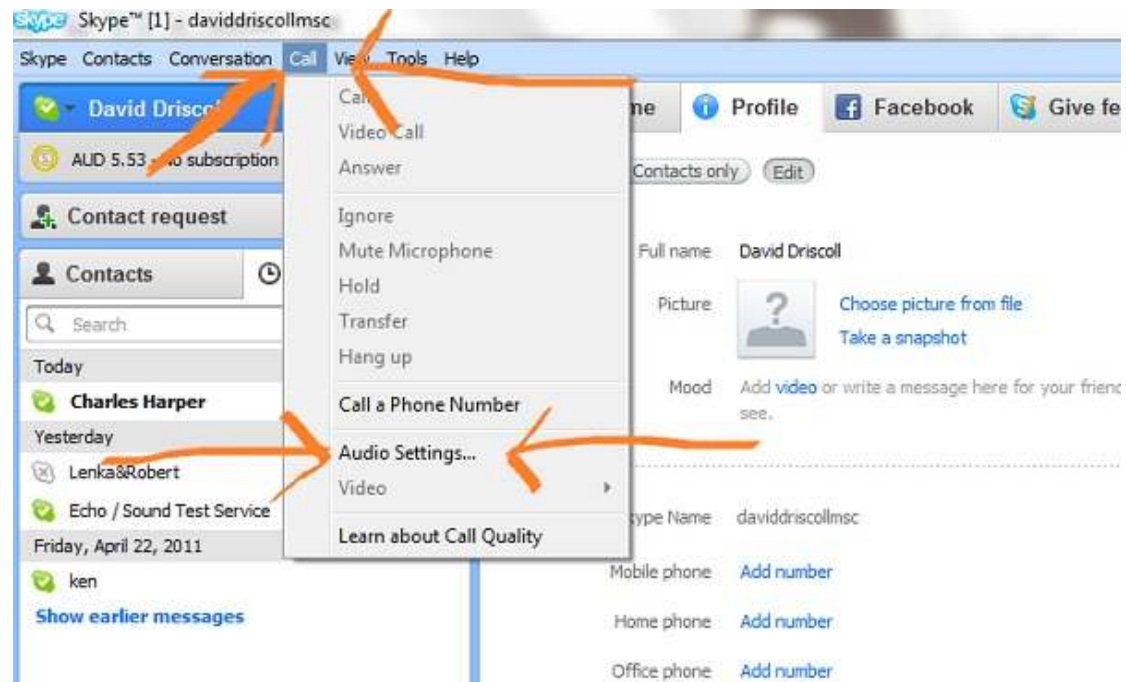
skype Skype™ [1] - daviddriscollmsc

Skype Contacts Conversation Call View Tools Help

David Drisc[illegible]

AUD 5.53 - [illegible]o subscription

Contact request

Contacts

Search

Today

Charles Harper

Yesterday

Lenka&Robert

Echo / Sound Test Service

Friday, April 22, 2011

ken

Show earlier messages

Ca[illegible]

Video Call

Answer

Ignore

Mute Microphone

Hold

Transfer

Hang up

Call a Phone Number

Audio Settings...

Video

Learn about Call Quality

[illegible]me Profile Facebook Give fe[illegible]

Contacts only Edit

Full name David Driscoll

Picture Choose picture from file Take a snapshot

Mood Add video or write a message here for your friend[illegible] see.

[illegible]ype Name daviddriscollmsc

Mobile phone Add number

Home phone Add number

Office phone Add number